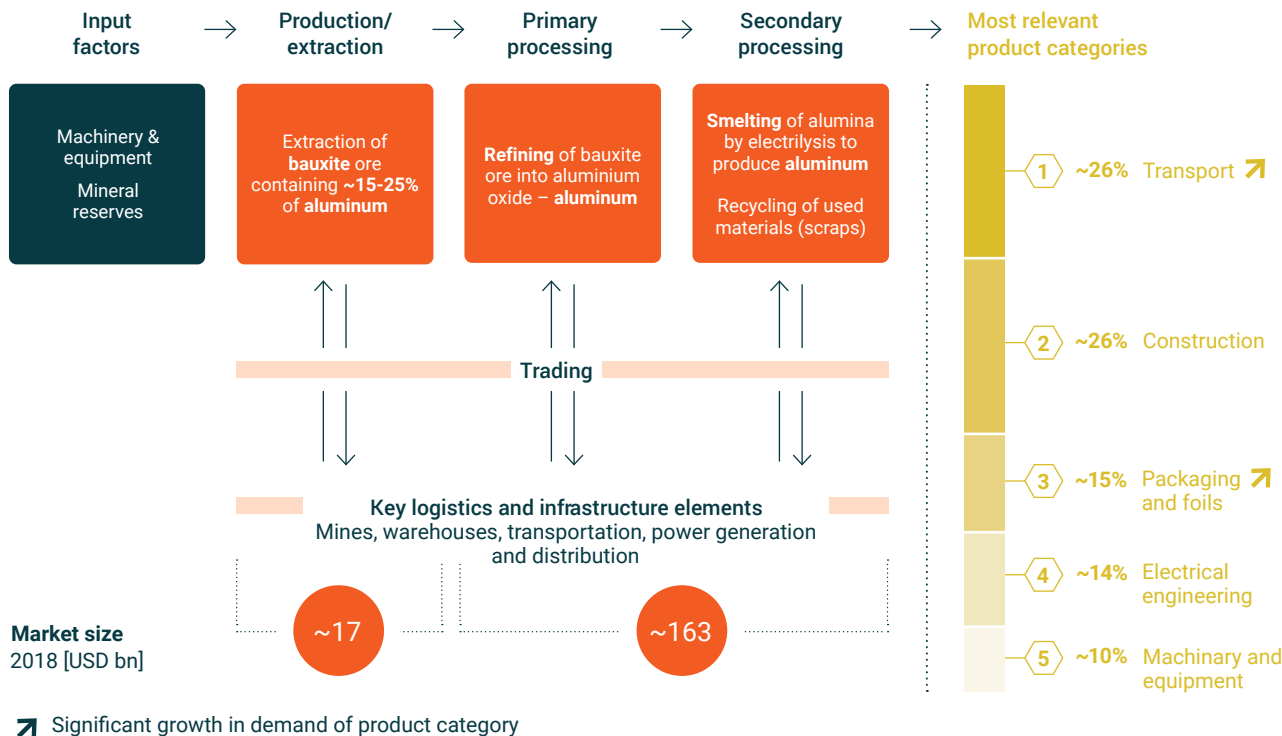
Input factors → Production/ extraction → Primary processing → Secondary processing → Most relevant product categories

Machinery & equipment

Mineral reserves

Extraction of **bauxite** ore containing **~15-25%** of **aluminum**

**Refining** of bauxite ore into aluminium oxide – **aluminum**

**Smelting** of alumina by electrilysis to produce **aluminum**

Recycling of used materials (scraps)

Trading

Key logistics and infrastructure elements
Mines, warehouses, transportation, power generation and distribution

Market size
2018 [USD bn]

~17

~163

1 ~26% Transport ↗

2 ~26% Construction

3 ~15% Packaging and foils ↗

4 ~14% Electrical engineering

5 ~10% Machinary and equipment

↗ Significant growth in demand of product category